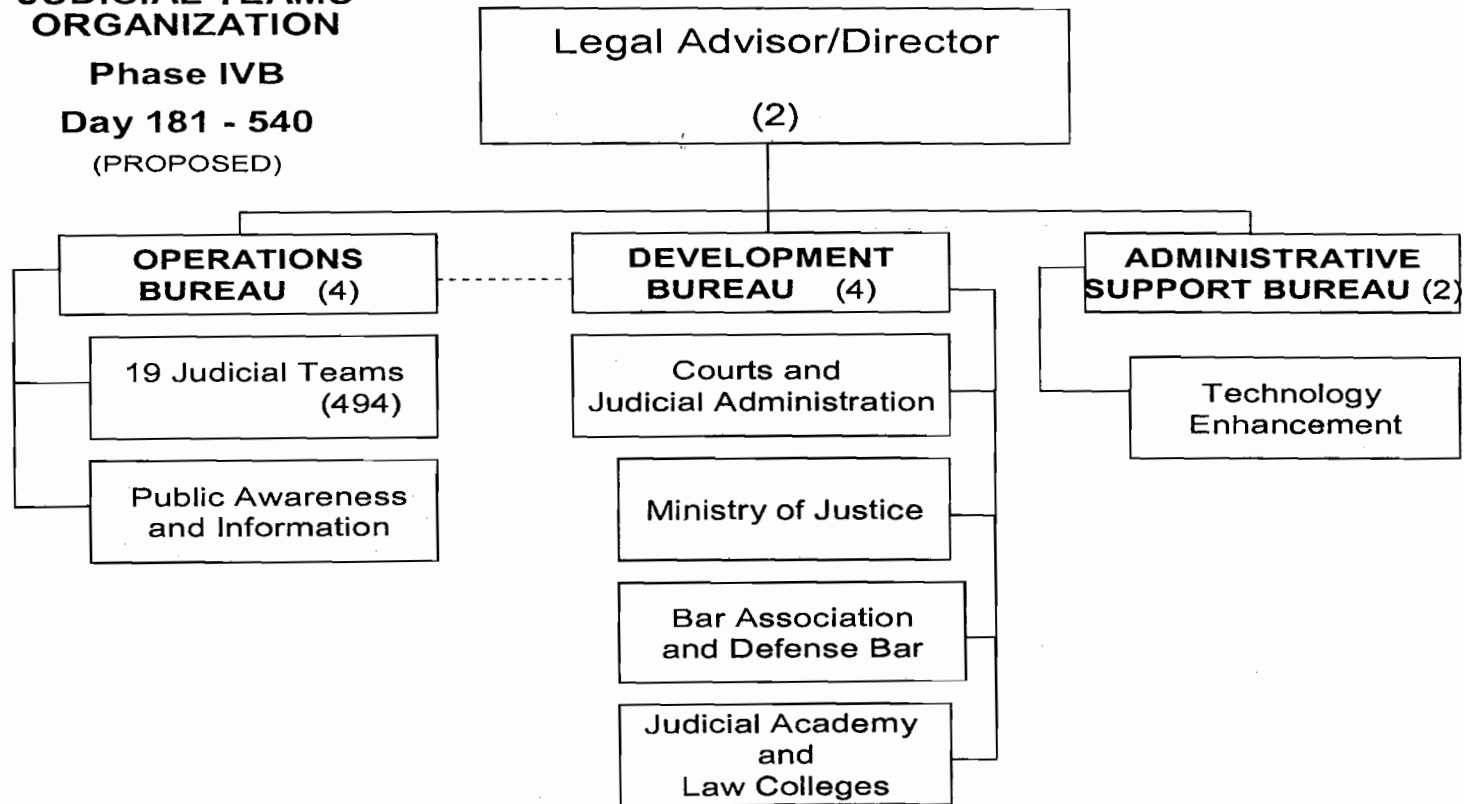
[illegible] ORGANIZATION

Phase IVB

Day 181 - 540

(PROPOSED)

Legal Advisor/Director

(2)

OPERATIONS BUREAU (4)

19 Judicial Teams (494)

Public Awareness and Information

DEVELOPMENT BUREAU (4)

Courts and Judicial Administration

Ministry of Justice

Bar Association and Defense Bar

Judicial Academy and Law Colleges

ADMINISTRATIVE SUPPORT BUREAU (2)

Technology Enhancement